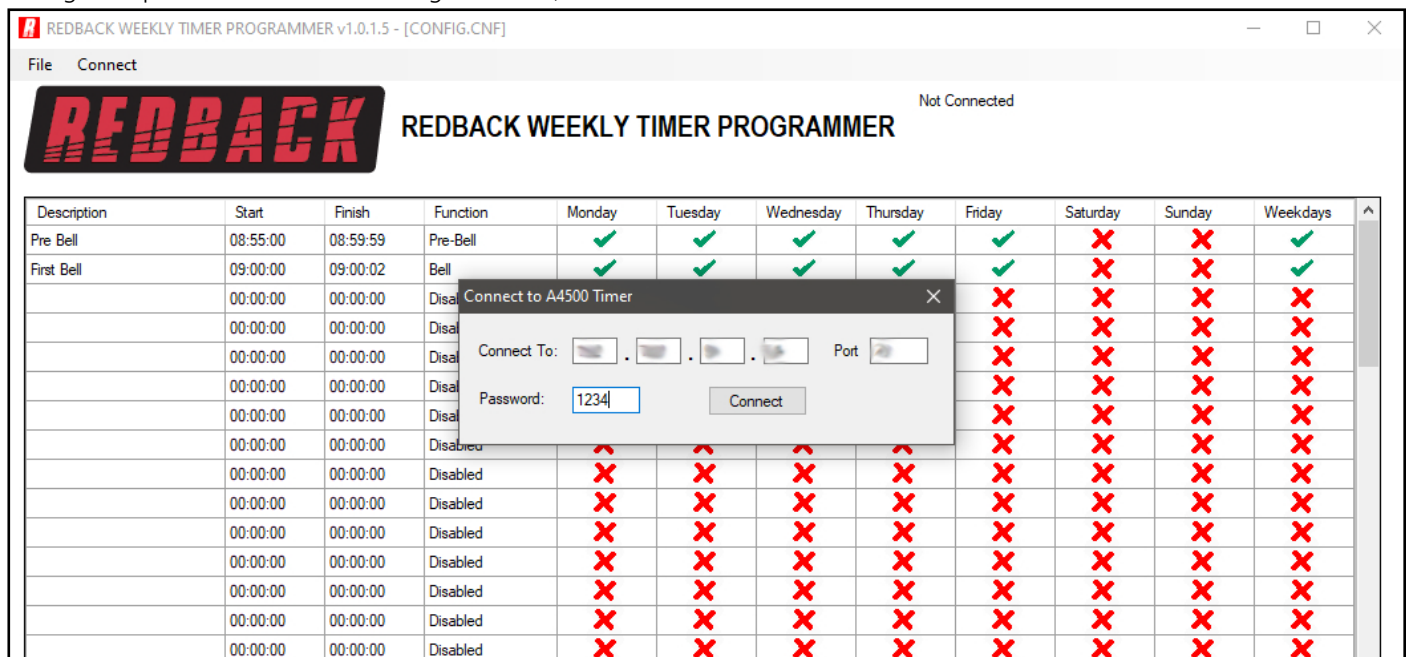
REDBACK WEEKLY TIMER PROGRAMMER v1.0.1.5 - [CONFIG.CNF]

File Connect

REDBACK

REDBACK WEEKLY TIMER PROGRAMMER

Not Connected

| Description | Start | Finish | Function | Monday | Tuesday | Wednesday | Thursday | Friday | Saturday | Sunday | Weekdays |
|---|---|---|---|---|---|---|---|---|---|---|---|
| Pre Bell | 08:55:00 | 08:59:59 | Pre-Bell | ✔ | ✔ | ✔ | ✔ | ✔ | ✘ | ✘ | ✔ |
| First Bell | 09:00:00 | 09:00:02 | Bell | ✔ | ✔ | ✔ | ✔ | ✔ | ✘ | ✘ | ✔ |
| | 00:00:00 | 00:00:00 | Disabl | | | | | ✘ | ✘ | ✘ | ✘ |
| | 00:00:00 | 00:00:00 | Disabl | | | | | ✘ | ✘ | ✘ | ✘ |
| | 00:00:00 | 00:00:00 | Disabl | | | | | ✘ | ✘ | ✘ | ✘ |
| | 00:00:00 | 00:00:00 | Disabl | | | | | ✘ | ✘ | ✘ | ✘ |
| | 00:00:00 | 00:00:00 | Disabl | | | | | ✘ | ✘ | ✘ | ✘ |
| | 00:00:00 | 00:00:00 | Disabled | ✘ | ✘ | ✘ | ✘ | ✘ | ✘ | ✘ | ✘ |
| | 00:00:00 | 00:00:00 | Disabled | ✘ | ✘ | ✘ | ✘ | ✘ | ✘ | ✘ | ✘ |
| | 00:00:00 | 00:00:00 | Disabled | ✘ | ✘ | ✘ | ✘ | ✘ | ✘ | ✘ | ✘ |
| | 00:00:00 | 00:00:00 | Disabled | ✘ | ✘ | ✘ | ✘ | ✘ | ✘ | ✘ | ✘ |
| | 00:00:00 | 00:00:00 | Disabled | ✘ | ✘ | ✘ | ✘ | ✘ | ✘ | ✘ | ✘ |
| | 00:00:00 | 00:00:00 | Disabled | ✘ | ✘ | ✘ | ✘ | ✘ | ✘ | ✘ | ✘ |
| | 00:00:00 | 00:00:00 | Disabled | ✘ | ✘ | ✘ | ✘ | ✘ | ✘ | ✘ | ✘ |
| | 00:00:00 | 00:00:00 | Disabled | ✘ | ✘ | ✘ | ✘ | ✘ | ✘ | ✘ | ✘ |

Connect to A4500 Timer

Connect To: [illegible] . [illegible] . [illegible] . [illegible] Port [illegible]

Password: 1234

Connect